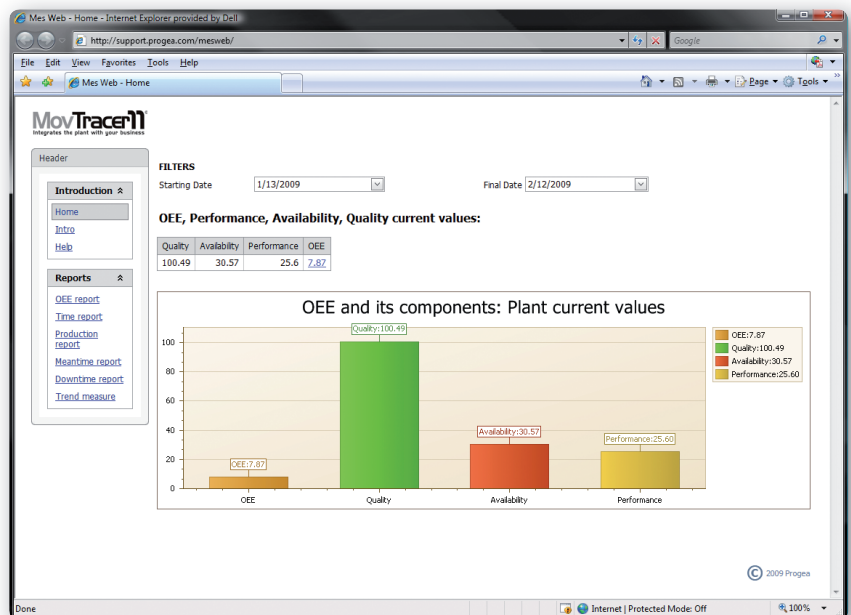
Mes Web - Home - Internet Explorer provided by Dell

http://support.progea.com/mesweb/

Google

File Edit View Favorites Tools Help

Mes Web - Home

Page ▾ Tools ▾

MovTracer11
Integrates the plant with your business

Header

Introduction

Home
Intro
Help

Reports

OEE report
Time report
Production report
Meantime report
Downtime report
Trend measure

FILTERS

Starting Date 1/13/2009

Final Date 2/12/2009

OEE, Performance, Availability, Quality current values:

| Quality | Availability | Performance | OEE |
|---|---|---|---|
| 100.49 | 30.57 | 25.6 | 7.87 |

OEE and its components: Plant current values

OEE:7.87
Quality:100.49
Availability:30.57
Performance:25.60

Quality:100.49
Availability:30.57
Performance:25.60
OEE:7.87

100
80
60
40
20
0

OEE Quality Availability Performance

© 2009 Progea

Done

Internet | Protected Mode: Off

100%